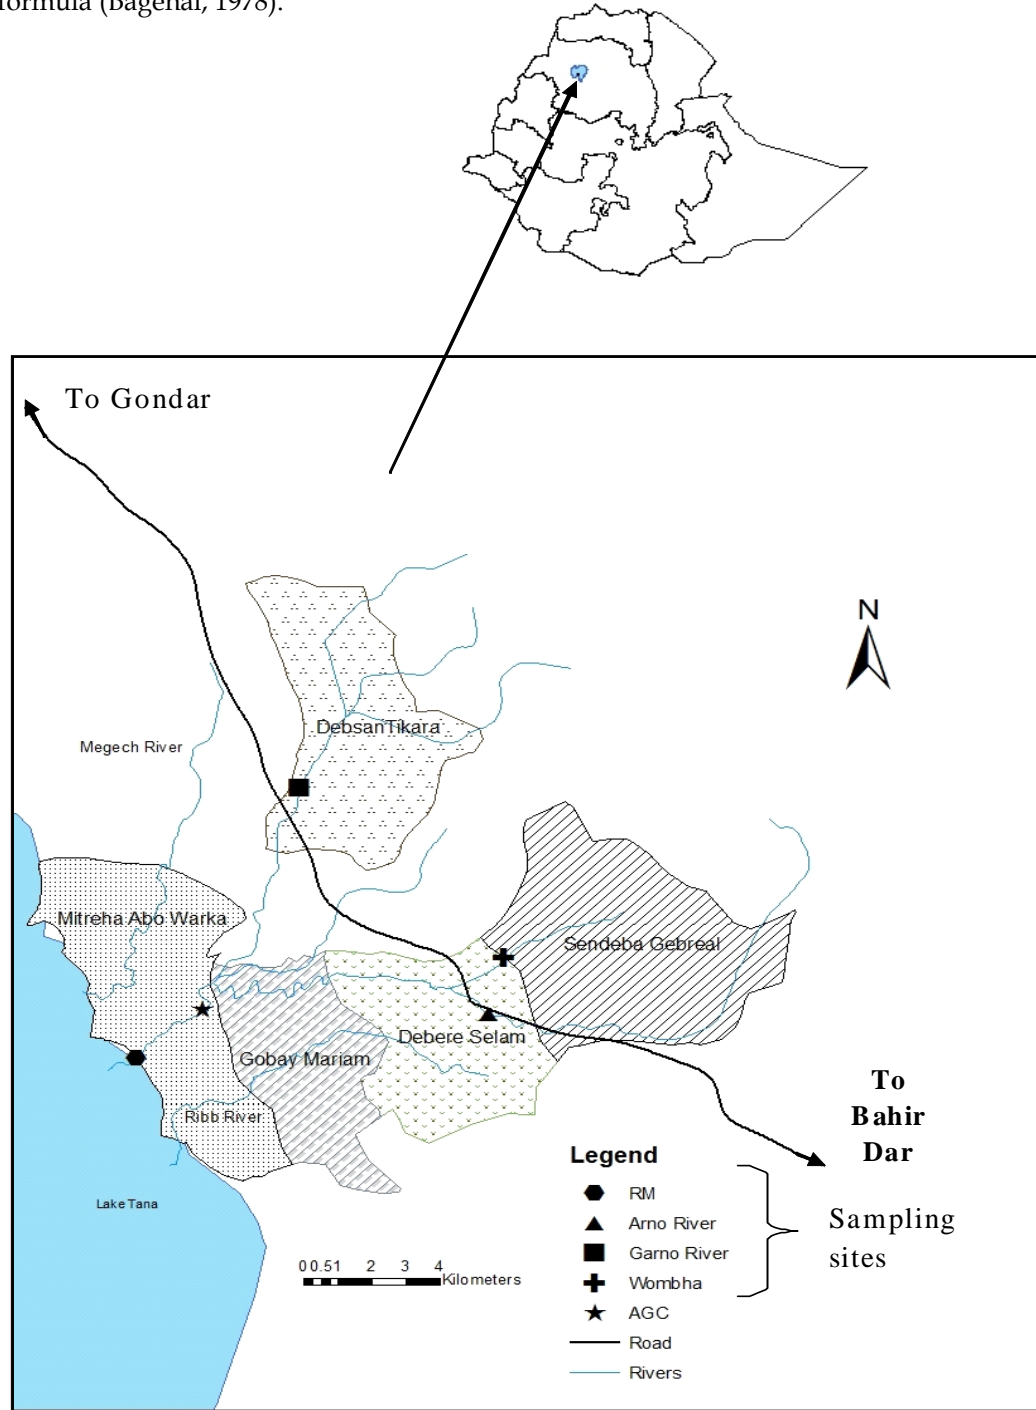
formula (Bagenal, 1978).

To Gondar

N

Debsan Tikara

Megech River

Mitreha Abo Warka

Sendeba Gebreal

Debere Selam

Gobay Mariam

Ribb River

Lake Tana

To Bahir Dar

Legend

RM

Arno River

Garno River

Wombha

AGC

Road

Rivers

Sampling sites

0 0.5 1 2 3 4 Kilometers